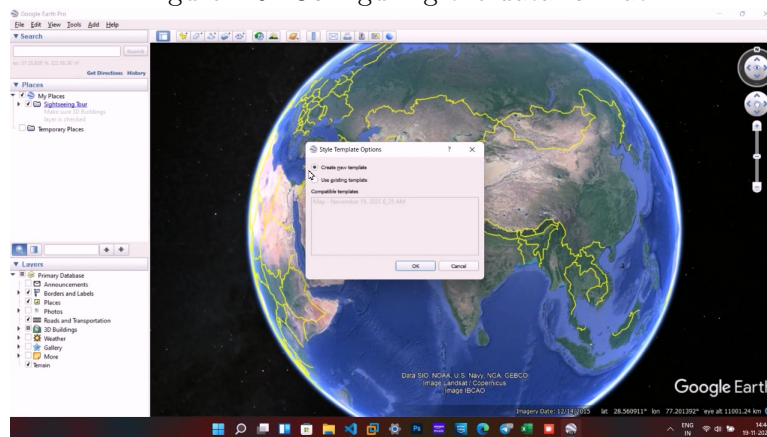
Google Earth Pro

File Edit View Tools Add Help

▼ Search

Search

Get Directions History

▼ Places

My Places

Sightseeing Tour

Temporary Places

▼ Layers

Primary Database

Announcements

Borders and Labels

Places

Photos

Roads and Transportation

3D Buildings

Weather

Gallery

More

Terrain

Style Template Options ? ✕

Create new template

Use existing template

Compatible templates

Map - November 19, 2021 8_15 AM

OK Cancel

Data SIO, NOAA, U.S. Navy, NGA, GEBCO
Image Landsat / Copernicus
Image IBCAO

Google Earth

Imagery Date: 12/14/2015 lat 28.560911° lon 77.201392° eye alt 11001.24 km

ENG IN 14:4 19-11-202